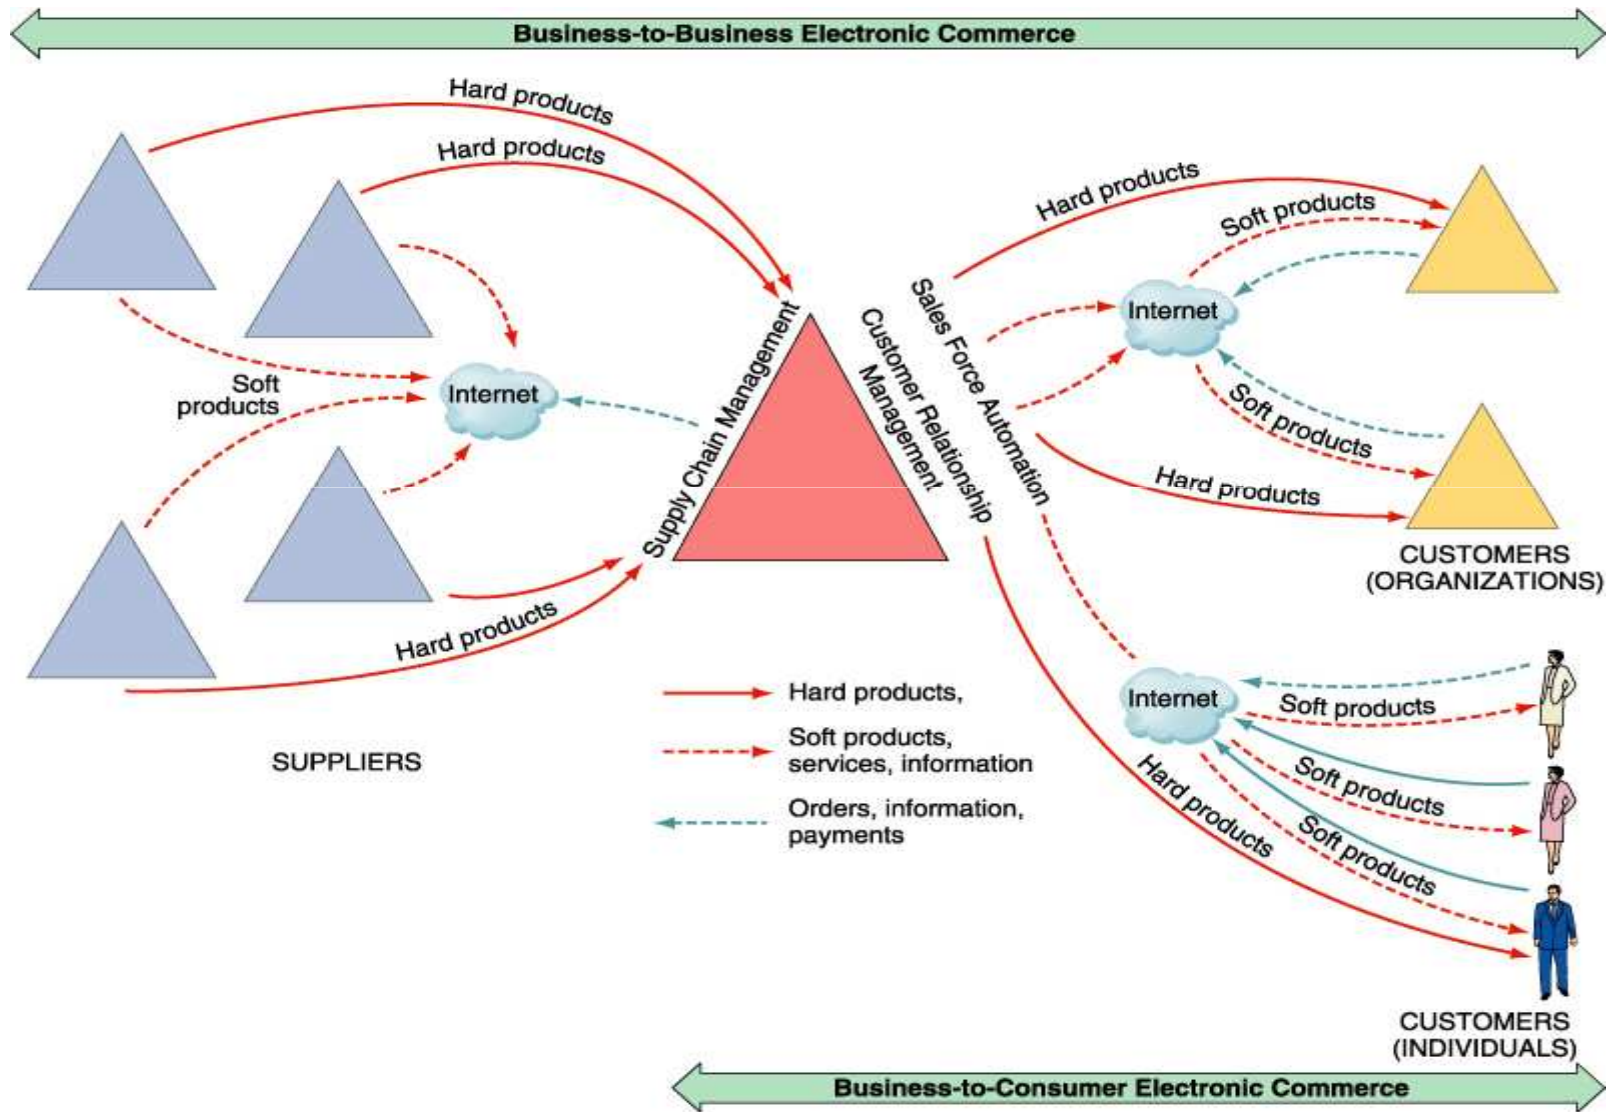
Business-to-Business Electronic Commerce

Hard products

Hard products

Soft products

Internet

Hard products

Hard products

Supply Chain Management

Customer Relationship Management

Sales Force Automation

Hard products

Soft products

Internet

Soft products

Hard products

CUSTOMERS (ORGANIZATIONS)

Internet

Soft products

Soft products

Soft products

Hard products

Hard products,

Soft products, services, information

Orders, information, payments

SUPPLIERS

CUSTOMERS (INDIVIDUALS)

Business-to-Consumer Electronic Commerce